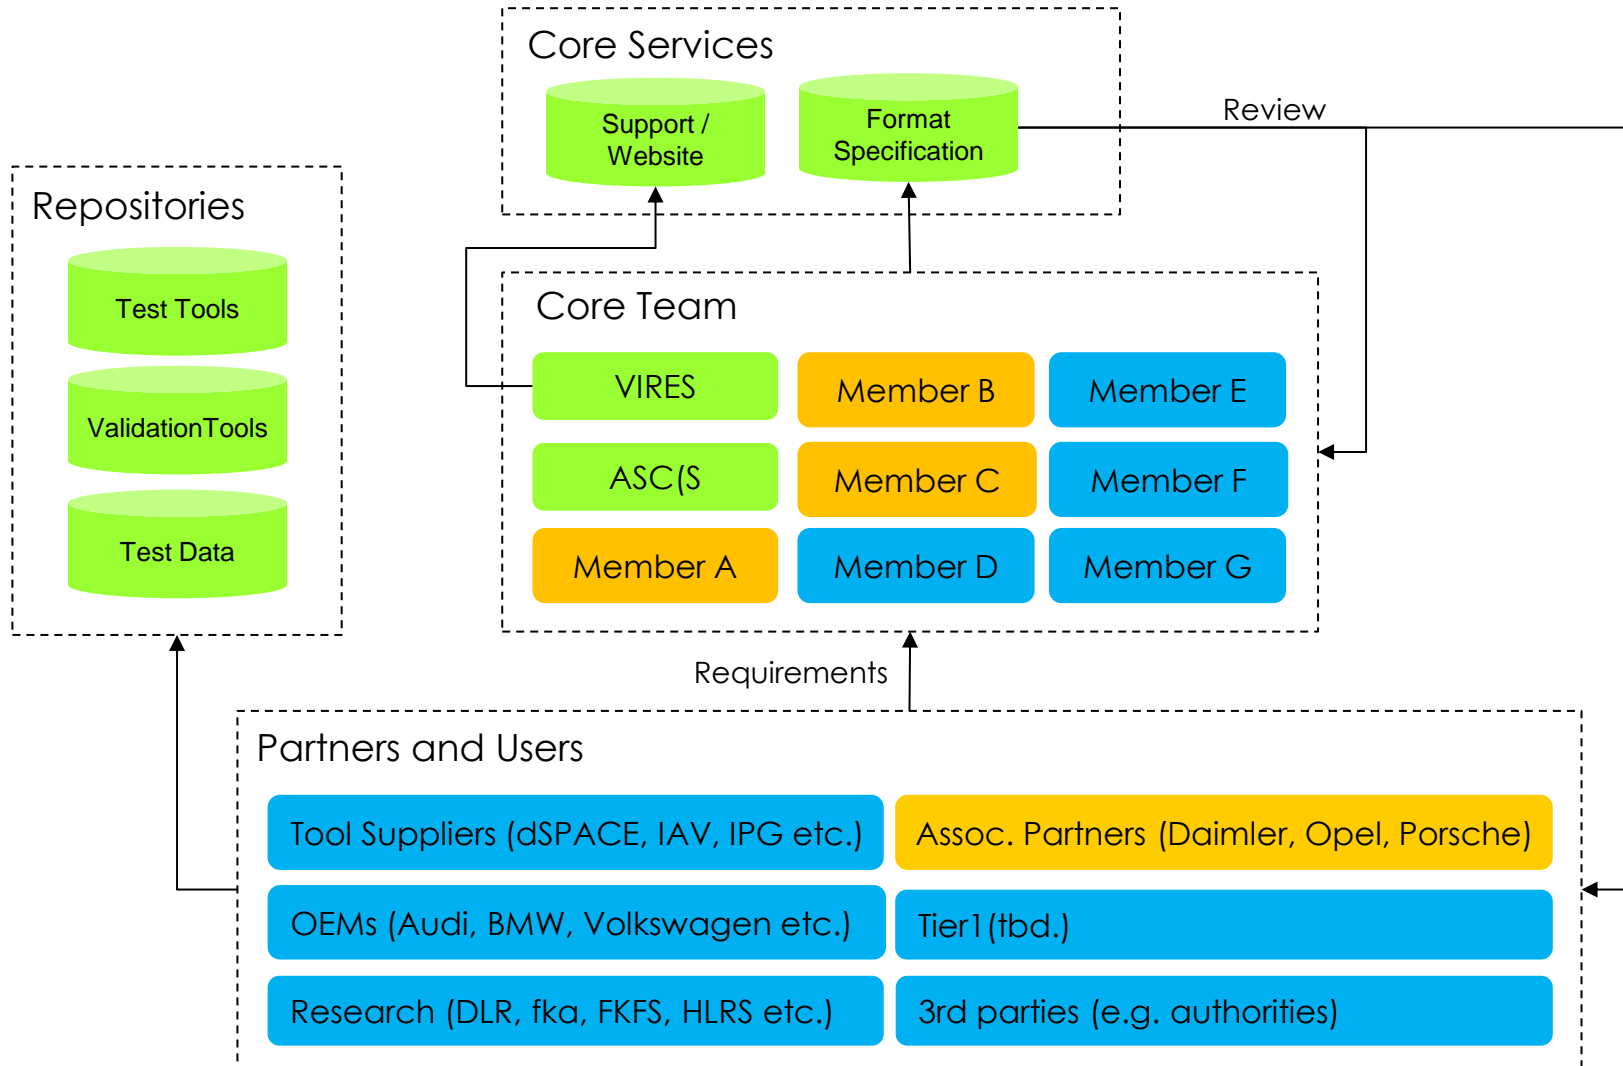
Core Services

Support / Website

Format Specification

Review

Repositories

Test Tools

ValidationTools

Test Data

Core Team

VIRES

Member B

Member E

ASC(S

Member C

Member F

Member A

Member D

Member G

Requirements

Partners and Users

Tool Suppliers (dSPACE, IAV, IPG etc.)

Assoc. Partners (Daimler, Opel, Porsche)

OEMs (Audi, BMW, Volkswagen etc.)

Tier1 (tbd.)

Research (DLR, fka, FKFS, HLRS etc.)

3rd parties (e.g. authorities)